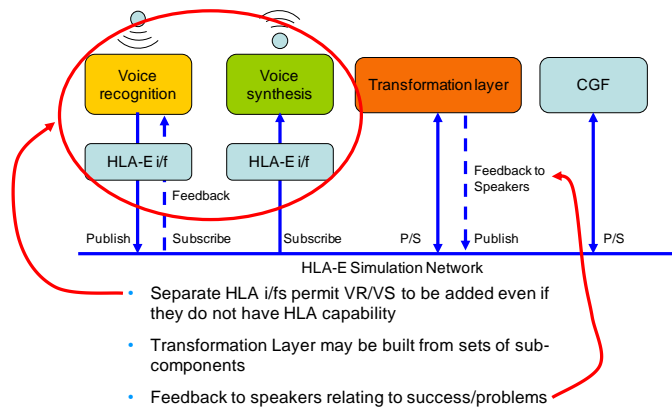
Voice recognition

Voice synthesis

Transformation layer

CGF

HLA-E i/f

HLA-E i/f

Feedback

Feedback to Speakers

Publish

Subscribe

Subscribe

P/S

Publish

P/S

HLA-E Simulation Network

- Separate HLA i/fs permit VR/VS to be added even if they do not have HLA capability
- Transformation Layer may be built from sets of subcomponents
- Feedback to speakers relating to success/problems